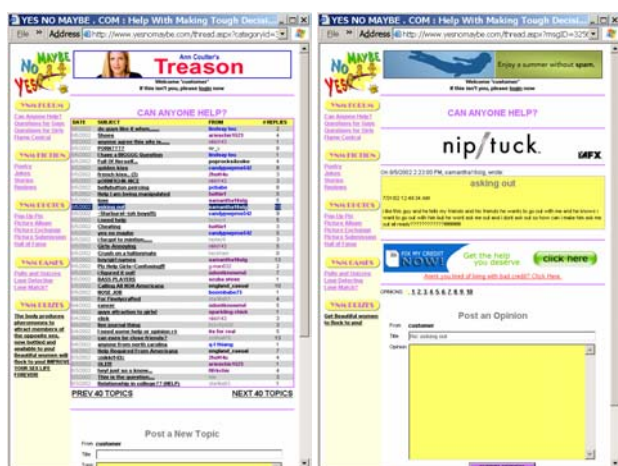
YES NO MAYBE . COM : Help With Making Tough Decisi...
File Address http://www.yesnomaybe.com/thread.aspx?categoryid=

NO MAYBE YES

Ann Coulter's
Treason

Welcome "customer"
If this isn't you, please login now

CAN ANYONE HELP?

Can Anyone Help?
Questions for Guys
Questions for Girls
Flame Central

Poetry
Jokes
Stories
Reviews

Pop Up Pic
Picture Album
Picture Exchange
Picture Submission
Hall of Fame

Polls and Volcano
Love Detective
Love Match?

The body produces pheromones to attract members of the opposite sex, now bottled and available to you! Beautiful women will flock to you! IMPROVE YOUR SEX LIFE FOREVER

| DATE | SUBJECT | FROM | # REPLIES |
|---|---|---|---|
| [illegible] | asking out | samantha1fulig | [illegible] |

PREV 40 TOPICS
NEXT 40 TOPICS

Post a New Topic

From customer
Title
Topic

YES NO MAYBE . COM : Help With Making Tough Decisi...
File Address http://www.yesnomaybe.com/thread.aspx?msgID=325

Enjoy a summer without spam.

Welcome "customer"
If this isn't you, please login now

CAN ANYONE HELP?

nip/tuck.
FX

On 8/6/2003 2:23:00 PM, samantha1fulig, wrote

asking out

7/31/02 12:46:34 AM

i like this guy and he tells my friends and his friends he wants to go out with me and he knows i want to go out with him but he wont ask me out and i dont ask out so how can i make him ask me out ok ready????????????????

FIX MY CREDIT NOW! Get the help you deserve click here

Aren't you tired of living with bad credit? Click Here.

OPINIONS: 1 2 3 4 5 6 7 8 9 10

Get Beautiful women to flock to you!

Post an Opinion

From customer
Title Re: asking out
Opinion